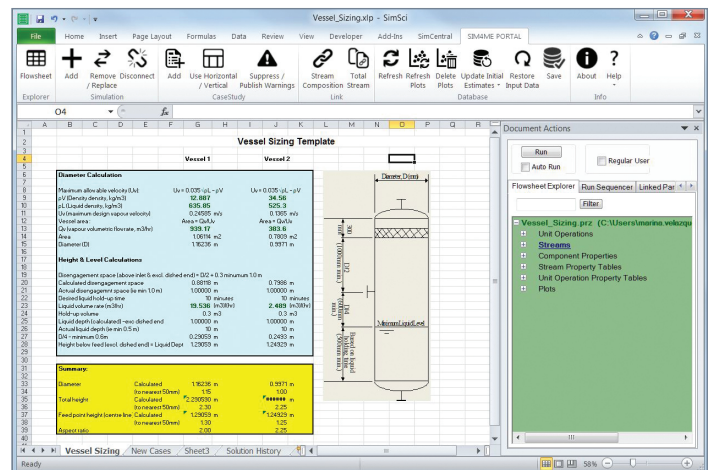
Vessel_Sizing.xlp - SimSci

File Home Insert Page Layout Formulas Data Review View Developer Add-Ins SimCentral SIM4ME PORTAL

Flowsheet Explorer
Add Remove / Replace Disconnect Simulation
Add Use Horizontal / Vertical Suppress / Publish Warnings CaseStudy
Stream Composition Total Stream Link
Refresh Refresh Plots Delete Plots Update Initial Estimates Restore Input Data Save Database
About Help Info

O4

Vessel Sizing Template

Vessel 1 Vessel 2

Diameter Calculation

Maximum allowable velocity (Uv) Uv = 0.035 √ρL – ρV Uv = 0.035 √ρL – ρV
ρV (Density density, kg/m3) 12.887 34.56
ρL (Liquid density, kg/m3) 635.85 525.3
Uv (maximum design vapour velocity) 0.24585 m/s 0.1365 m/s
Vessel area Area = Qv/Uv Area = Qv/Uv
Qv (vapour volumetric flowrate, m3/hr) 939.17 383.6
Area 1.06114 m2 0.7809 m2
Diameter (D) 1.16236 m 0.9971 m

Height & Level Calculations

Disengagement space (above inlet & excl. dished end) = D/2 + 0.3 minumum 1.0 m
Calculated disengagement space 0.88118 m 0.7986 m
Actual disengagement space (ie min 1.0 m) 1.00000 m 1.00000 m
Desired liquid hold-up time 10 minutes 10 minutes
Liquid volume rate (m3/hr) 19.536 (m3/hr) 2.489 (m3/hr)
Hold-up volume 0.3 m3 0.3 m3
Liquid depth (calculated) ~exc dished end 1.00000 m 1.00000 m
Actual liquid depth (ie min 0.5 m) 10 m 10 m
D/4 ~ minimum 0.6m 0.29059 m 0.2493 m
Height below feed level, dished end) = Liquid Dept 1.29059 m 1.24929 m

Summary:

Diameter Calculated 1.16236 m 0.9971 m
(to nearest 50mm) 1.15 1.00
Total height Calculated 2.290530 m ####### m
(to nearest 50mm) 2.30 2.25
Feed point height (centre line) Calculated 1.29059 m 1.24929 m
(to nearest 50mm) 1.30 1.25
Aspect ratio 2.00 2.25

Diameter, D(mm)
MinimumLiquidLevel

Vessel Sizing New Cases Sheet3 Solution History

Ready

Document Actions
Run
Auto Run
Regular User
Flowsheet Explorer Run Sequencer Linked Par
Filter
Vessel_Sizing.prz (C:\Users\marina.velazqu
Unit Operations
Streams
Component Properties
Stream Property Tables
Unit Operation Property Tables
Plots

58%